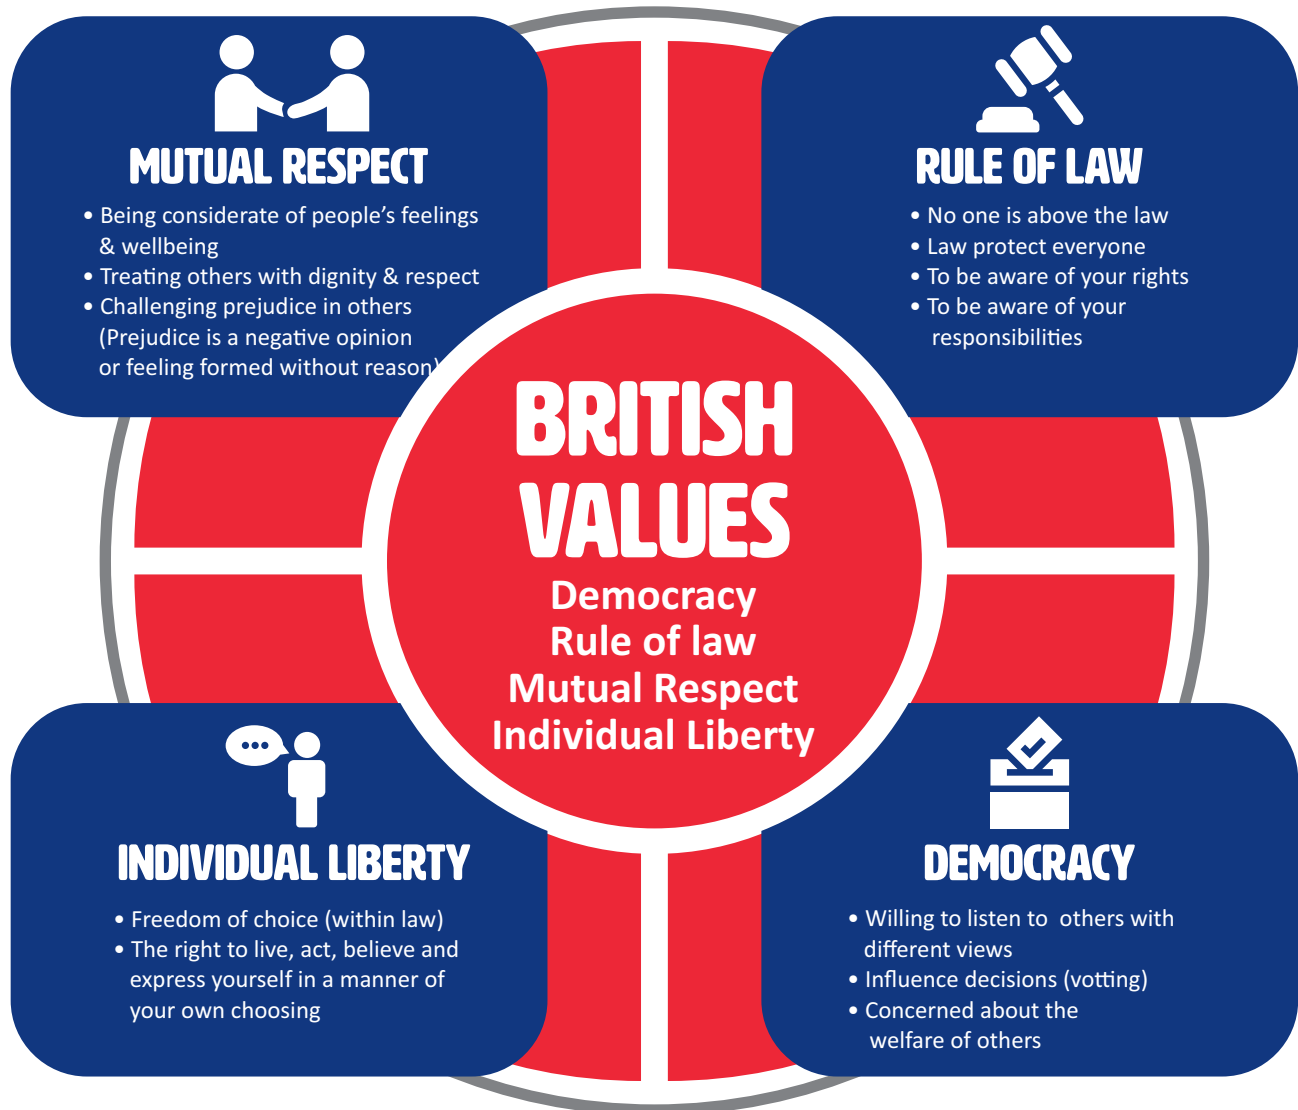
MUTUAL RESPECT

• Being considerate of people's feelings & wellbeing
• Treating others with dignity & respect
• Challenging prejudice in others (Prejudice is a negative opinion or feeling formed without reason)

RULE OF LAW

• No one is above the law
• Law protect everyone
• To be aware of your rights
• To be aware of your responsibilities

BRITISH VALUES

Democracy
Rule of law
Mutual Respect
Individual Liberty

INDIVIDUAL LIBERTY

• Freedom of choice (within law)
• The right to live, act, believe and express yourself in a manner of your own choosing

DEMOCRACY

• Willing to listen to others with different views
• Influence decisions (votting)
• Concerned about the welfare of others